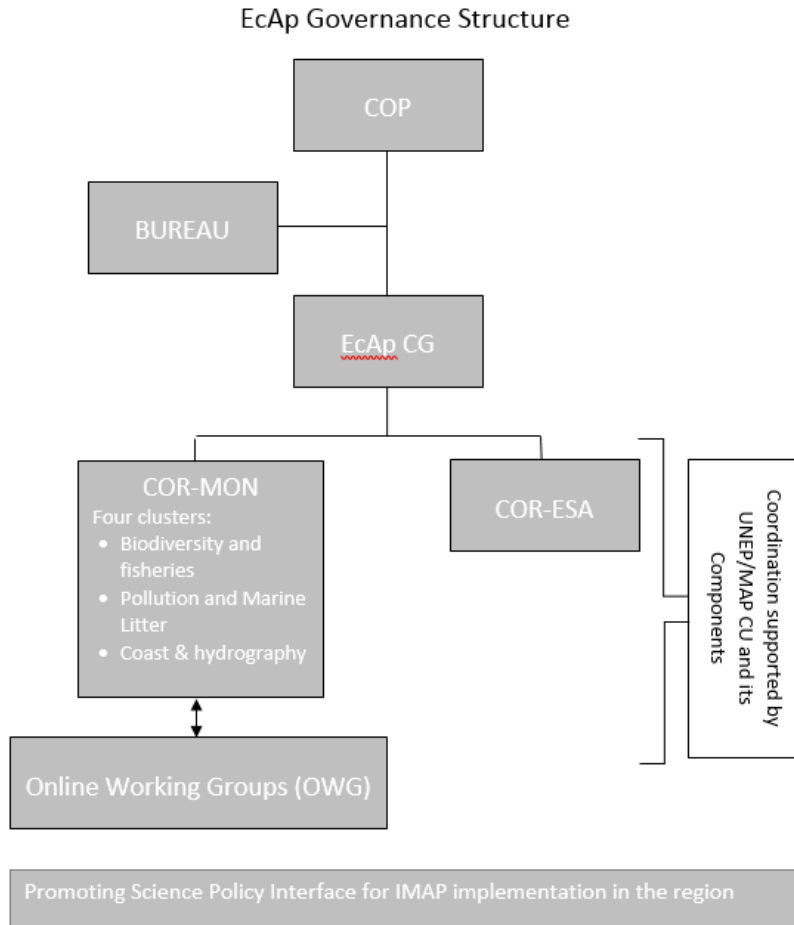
EcAp Governance Structure

COP

BUREAU

EcAp CG

COR-MON
Four clusters:
- Biodiversity and fisheries
- Pollution and Marine Litter
- Coast & hydrography

COR-ESA

Coordination supported by UNEP/MAP CU and its Components

Online Working Groups (OWG)

Promoting Science Policy Interface for IMAP implementation in the region